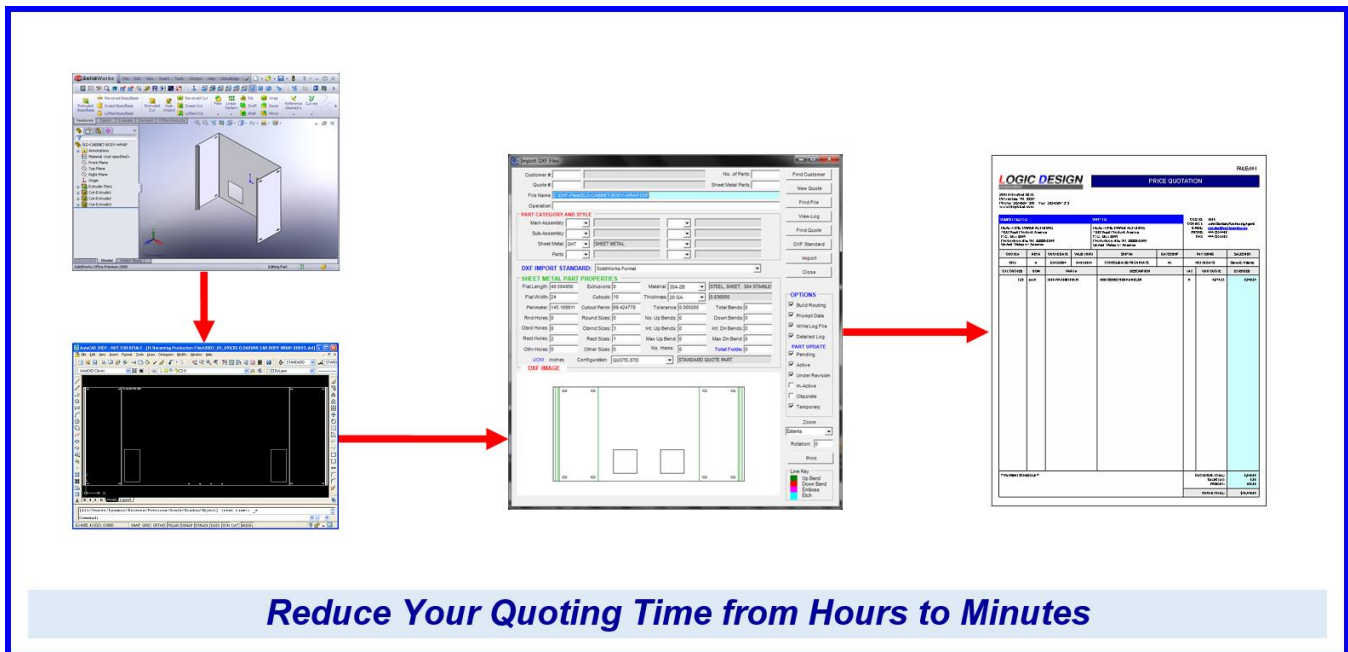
SolidWorks

Import DXF Files

Customer #
Quote #
File Name
Operation
No. of Parts
Sheet Metal Parts
Find Customer
New Quote
Find File
View Log
Find Quote
DXF Standard
Import
Close

PART CATEGORY AND STYLE
Main Assembly
Sub-Assembly
Sheet Metal DXF SHEET METAL
Parts

DXF IMPORT STANDARD: SolidWorks Format

SHEET METAL PART PROPERTIES
Flat Length 48.564998
Extrusions 0
Material 304-2B
STEEL, SHEET, 304 STAINLESS
Flat Width 24
Cutouts 10
Thickness 20 GA.
0.036000
Perimeter 145.169911
Cutout Perim. 69.424778
Tolerance 0.005000
Total Bends 0
Rnd Holes 0
Round Sizes 0
No. Up Bends 0
Down Bends 0
Obrnd Holes 0
Obrnd Sizes 0
Int. Up Bends 0
Int. Dn Bends 0
Rect Holes 2
Rect Sizes 1
Max Up Bend 0
Max Dn Bend 0
Othr Holes 0
Other Sizes 0
No. Hems 0
Total Folds 0
UOM Inches
Configuration QUOTE-STD
STANDARD QUOTE PART

DXF IMAGE

OPTIONS
Build Routing
Prompt Data
Write Log File
Detailed Log
PART UPDATE
Pending
Active
Under Revision
In-Active
Obsolete
Temporary
Zoom
Extents
Rotation 0
Print
Line Key
Up Bend
Down Bend
Emboss
Etch

LOGIC DESIGN
PRICE QUOTATION

Reduce Your Quoting Time from Hours to Minutes